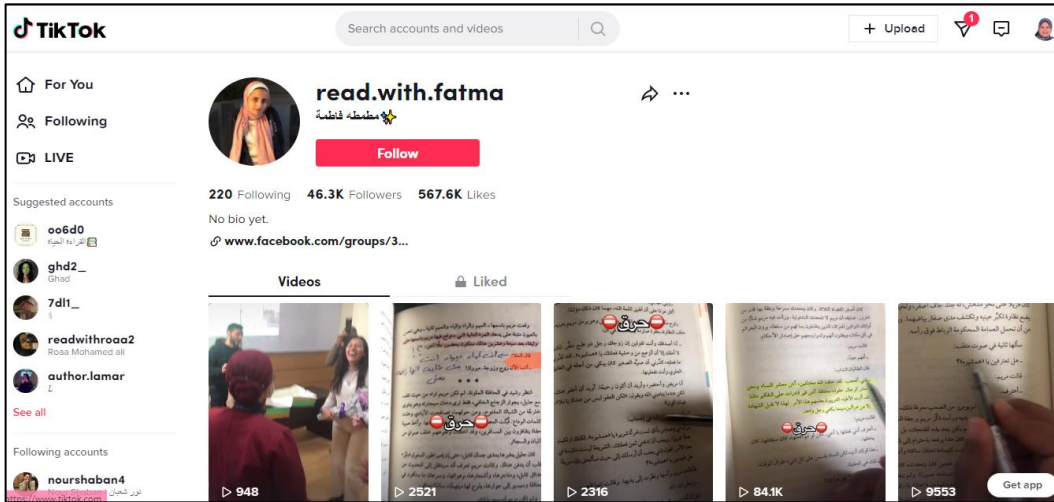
TikTok

Search accounts and videos

+ Upload

1

For You

Following

LIVE

Suggested accounts

oo6d0
القراءة الحياة

ghd2_
Ghad

7dl1_

readwithroaa2
Roaa Mohamed ali

author.lamar

See all

Following accounts

nourshaban4
Nour Shaban
نور شعبان

https://www.tiktok.com

read.with.fatma
مطمطه فاطمة

Follow

220 Following 46.3K Followers 567.6K Likes

No bio yet.

www.facebook.com/groups/3...

Videos

Liked

حرق

حرق

حرق

حرق

حرق

▷ 948

▷ 2521

▷ 2316

▷ 84.1K

▷ 9553

Get app